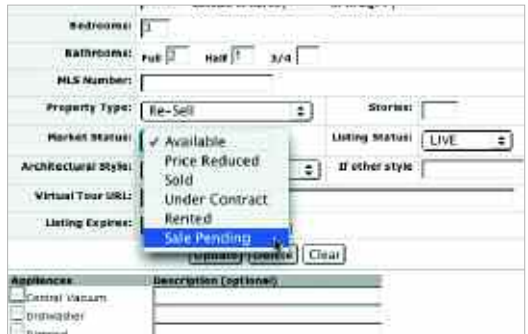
Bedrooms: 3

Bathrooms: Full 2 Half 1 3/4

MLS Number:

Property Type: Re-Sell

Stories:

Market Status:

✓ Available
Price Reduced
Sold
Under Contract
Rented
Sale Pending

Listing Status: LIVE

Architectural Style:

If other style

Virtual Tour URL:

Listing Expires:

Update Delete Clear

| Appliances | Description (optional) |
|---|---|
| Central Vacuum | |
| Dishwasher | |
| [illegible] | |